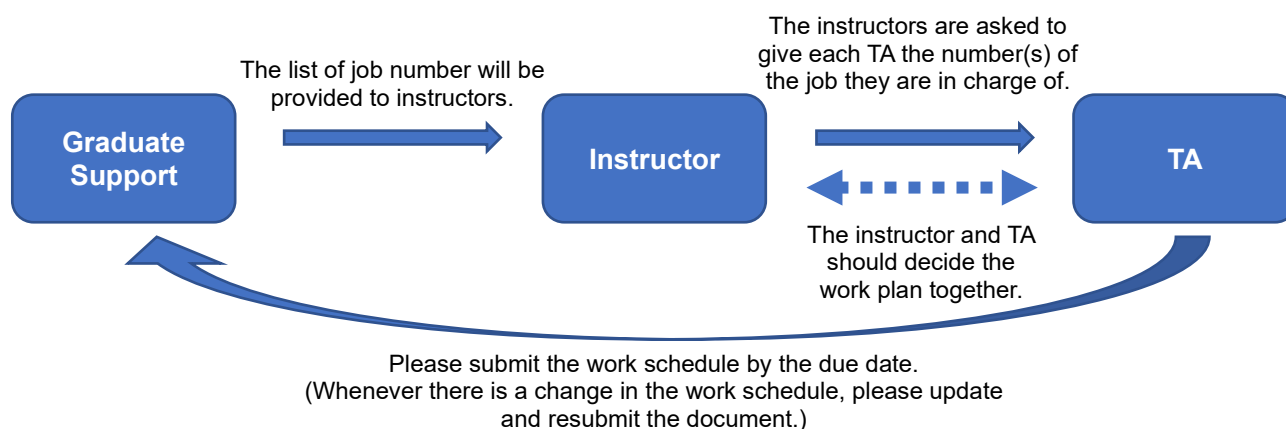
Graduate Support

The list of job number will be provided to instructors.

Instructor

The instructors are asked to give each TA the number(s) of the job they are in charge of.

TA

The instructor and TA should decide the work plan together.

Please submit the work schedule by the due date.
(Whenever there is a change in the work schedule, please update and resubmit the document.)